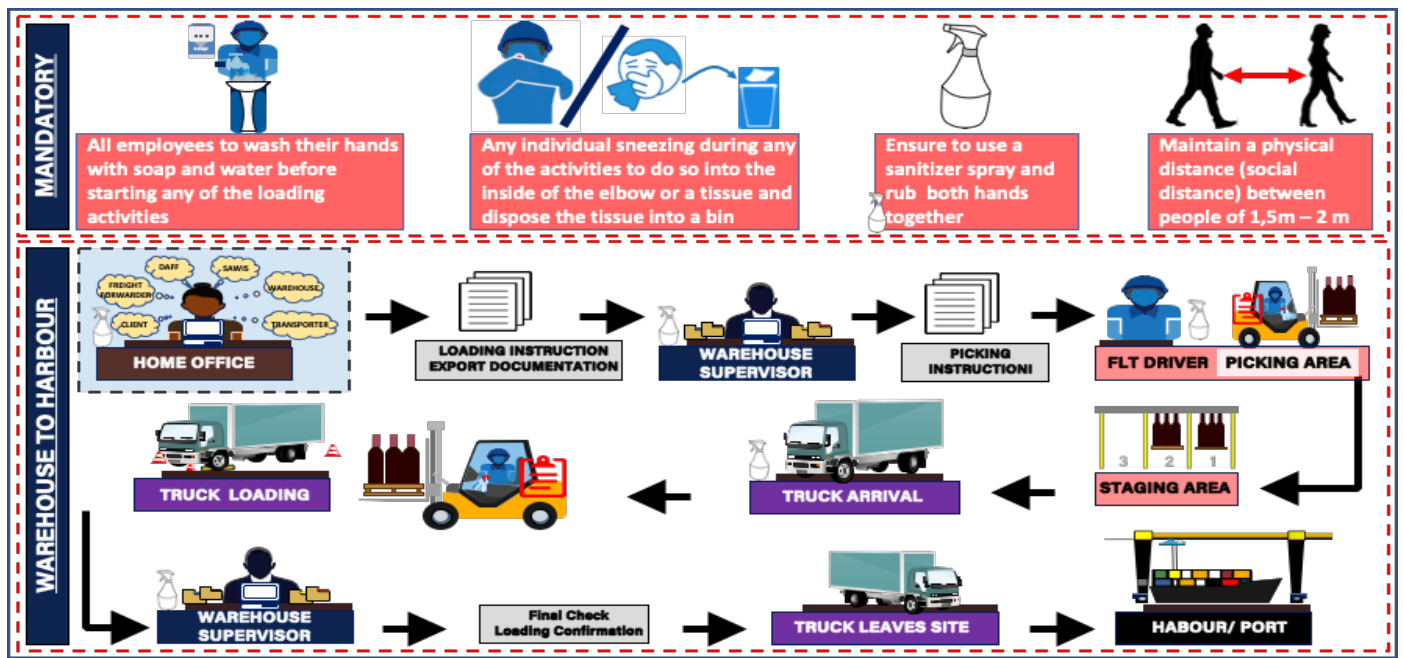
MANDATORY

All employees to wash their hands with soap and water before starting any of the loading activities

Any individual sneezing during any of the activities to do so into the inside of the elbow or a tissue and dispose the tissue into a bin

Ensure to use a sanitizer spray and rub both hands together

Maintain a physical distance (social distance) between people of 1,5m – 2 m

WAREHOUSE TO HARBOUR

DAFF
SAWIS
FREIGHT FORWARDER
WAREHOUSE
CLIENT
TRANSPORTER
HOME OFFICE

LOADING INSTRUCTION EXPORT DOCUMENTATION

WAREHOUSE SUPERVISOR

PICKING INSTRUCTIONI

FLT DRIVER

PICKING AREA

3 2 1

STAGING AREA

TRUCK ARRIVAL

TRUCK LOADING

WAREHOUSE SUPERVISOR

Final Check Loading Confirmation

TRUCK LEAVES SITE

HABOUR/ PORT